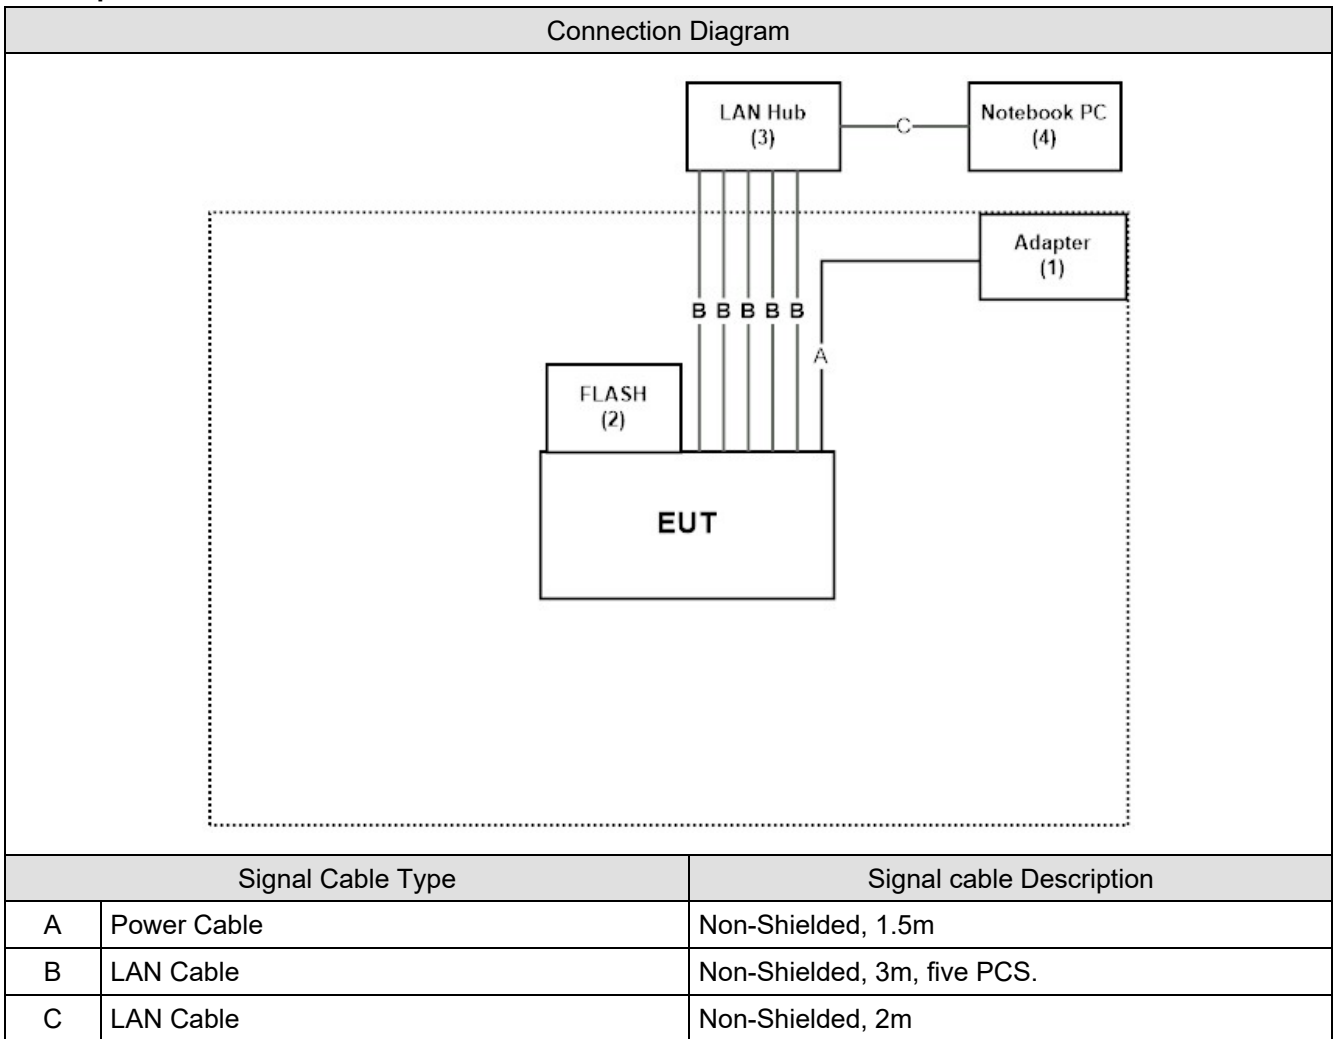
Connection Diagram

LAN Hub
(3)

C

Notebook PC
(4)

Adapter
(1)

B B B B B

A

FLASH
(2)

EUT

| Signal Cable Type | | Signal cable Description |
|---|---|---|
| A | Power Cable | Non-Shielded, 1.5m |
| B | LAN Cable | Non-Shielded, 3m, five PCS. |
| C | LAN Cable | Non-Shielded, 2m |